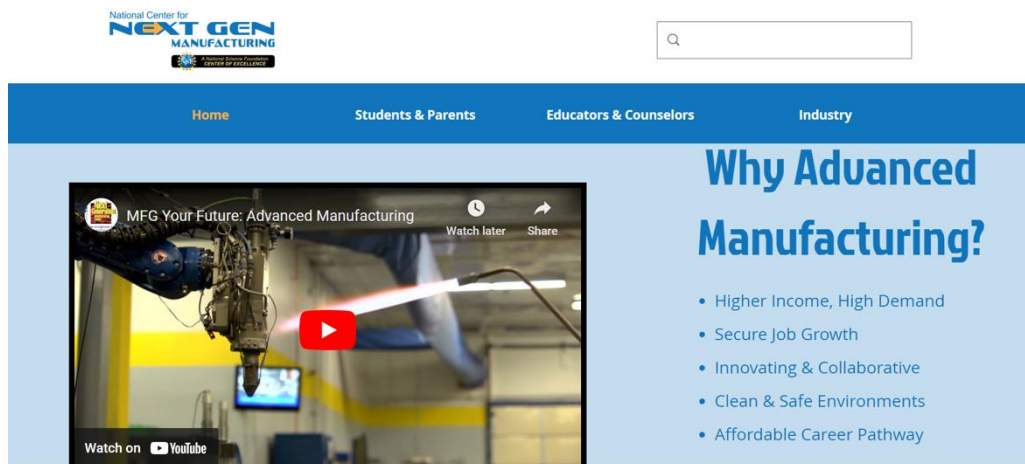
National Center for
NEXT GEN
MANUFACTURING
A National Science Foundation CENTER OF EXCELLENCE

Home
Students & Parents
Educators & Counselors
Industry

MFG Your Future: Advanced Manufacturing
Watch later
Share
Watch on YouTube

Why Advanced Manufacturing?

• Higher Income, High Demand
• Secure Job Growth
• Innovating & Collaborative
• Clean & Safe Environments
• Affordable Career Pathway